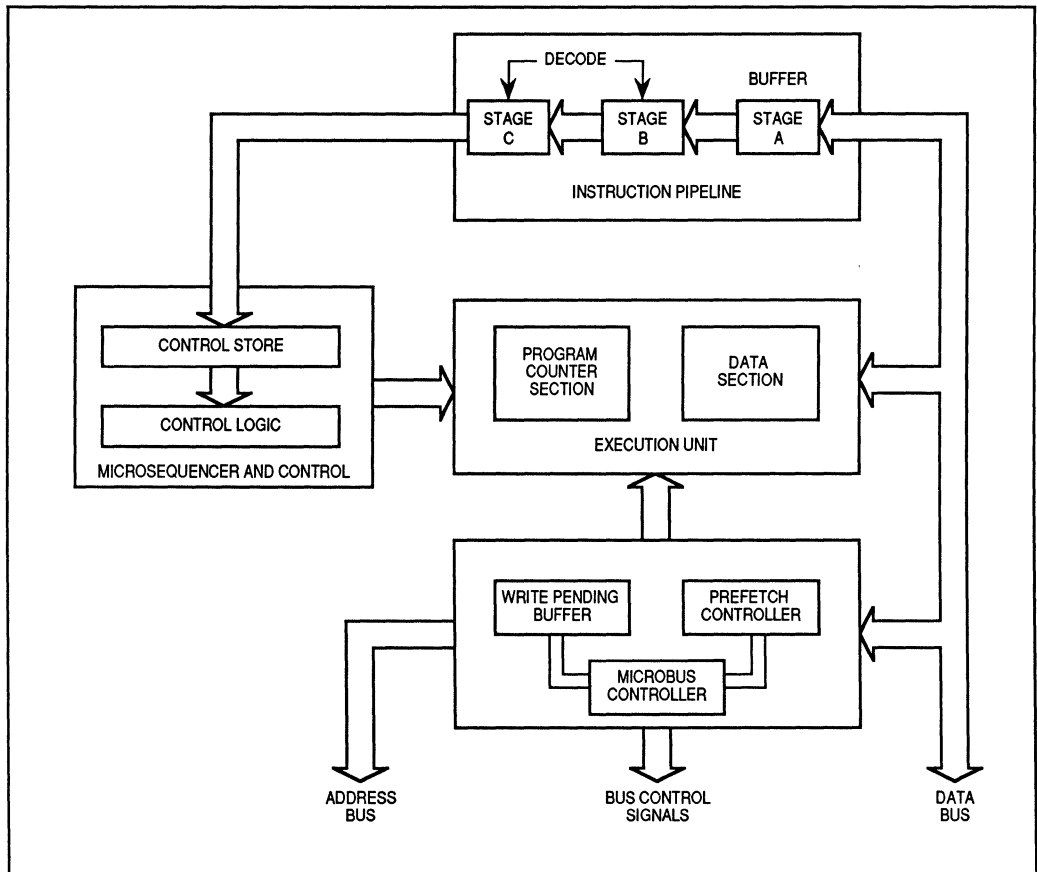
DECODE

BUFFER

STAGE C

STAGE B

STAGE A

INSTRUCTION PIPELINE

CONTROL STORE

CONTROL LOGIC

MICROSEQUENCER AND CONTROL

PROGRAM COUNTER SECTION

DATA SECTION

EXECUTION UNIT

WRITE PENDING BUFFER

PREFETCH CONTROLLER

MICROBUS CONTROLLER

ADDRESS BUS

BUS CONTROL SIGNALS

DATA BUS